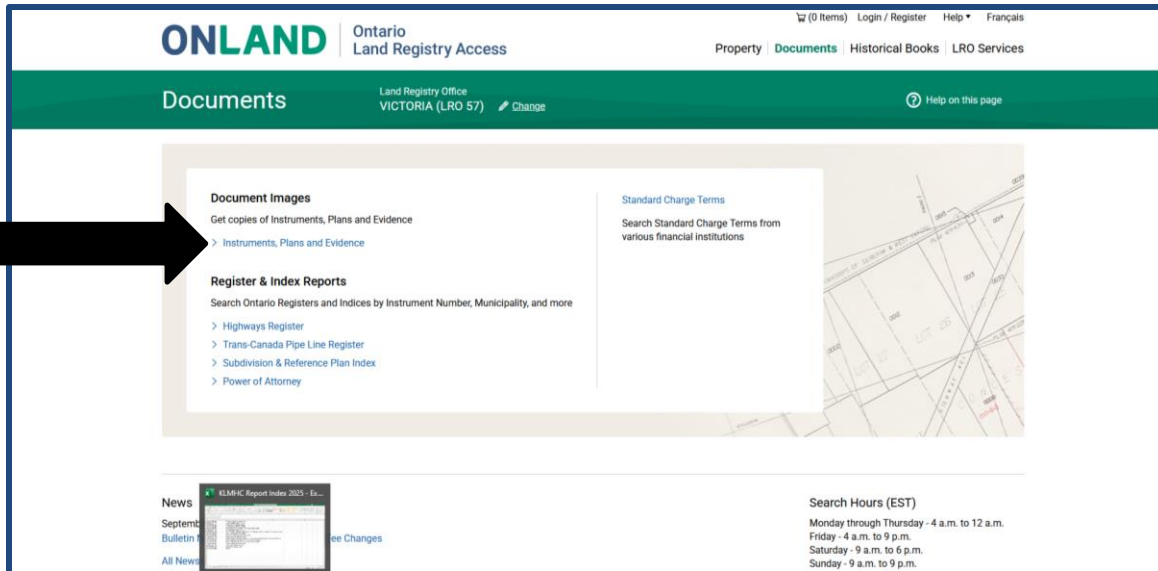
(0 Items) Login / Register Help ▾ Français

ONLAND Ontario Land Registry Access

Property Documents Historical Books LRO Services

Documents

Land Registry Office
VICTORIA (LRO 57) Change

Help on this page

Document Images

Get copies of Instruments, Plans and Evidence

> Instruments, Plans and Evidence

Register & Index Reports

Search Ontario Registers and Indices by Instrument Number, Municipality, and more

> Highways Register
> Trans-Canada Pipe Line Register
> Subdivision & Reference Plan Index
> Power of Attorney

Standard Charge Terms

Search Standard Charge Terms from various financial institutions

News

Septemb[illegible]
Bulletin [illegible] ee Changes

All News

KLMHC Report Index 2025 - Ex...

Search Hours (EST)

Monday through Thursday - 4 a.m. to 12 a.m.
Friday - 4 a.m. to 9 p.m.
Saturday - 9 a.m. to 6 p.m.
Sunday - 9 a.m. to 9 p.m.